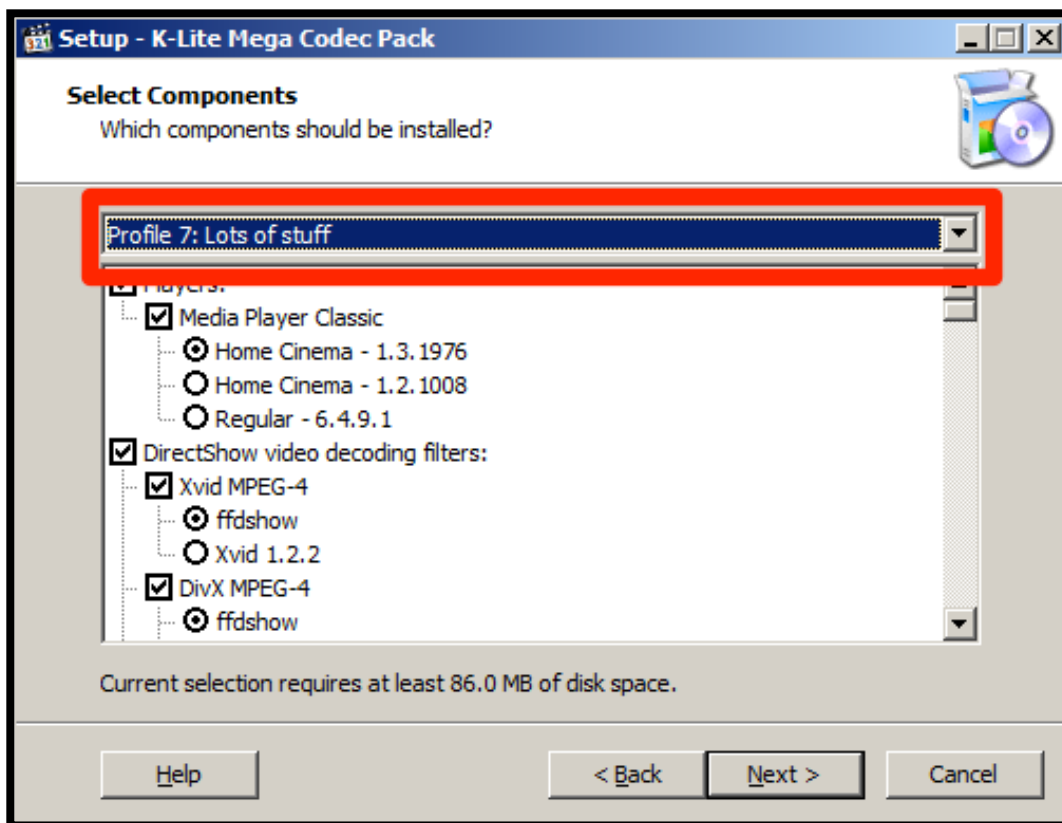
Setup - K-Lite Mega Codec Pack

Select Components
Which components should be installed?

Profile 7: Lots of stuff

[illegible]
Media Player Classic
Home Cinema - 1.3.1976
Home Cinema - 1.2.1008
Regular - 6.4.9.1
DirectShow video decoding filters:
Xvid MPEG-4
ffdshow
Xvid 1.2.2
DivX MPEG-4
ffdshow

Current selection requires at least 86.0 MB of disk space.

Help
< Back
Next >
Cancel